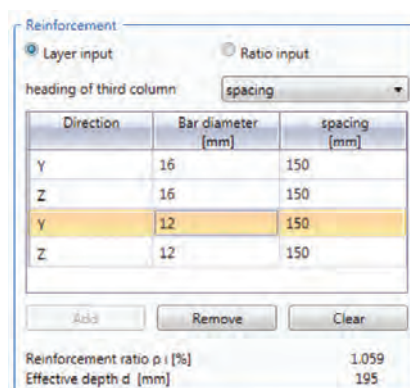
Reinforcement

Layer input

Ratio input

heading of third column

spacing

| Direction | Bar diameter [mm] | spacing [mm] |
|---|---|---|
| Y | 16 | 150 |
| Z | 16 | 150 |
| Y | 12 | 150 |
| Z | 12 | 150 |

Add

Remove

Clear

Reinforcement ratio ρ l [%] 1.059

Effective depth d [mm] 195